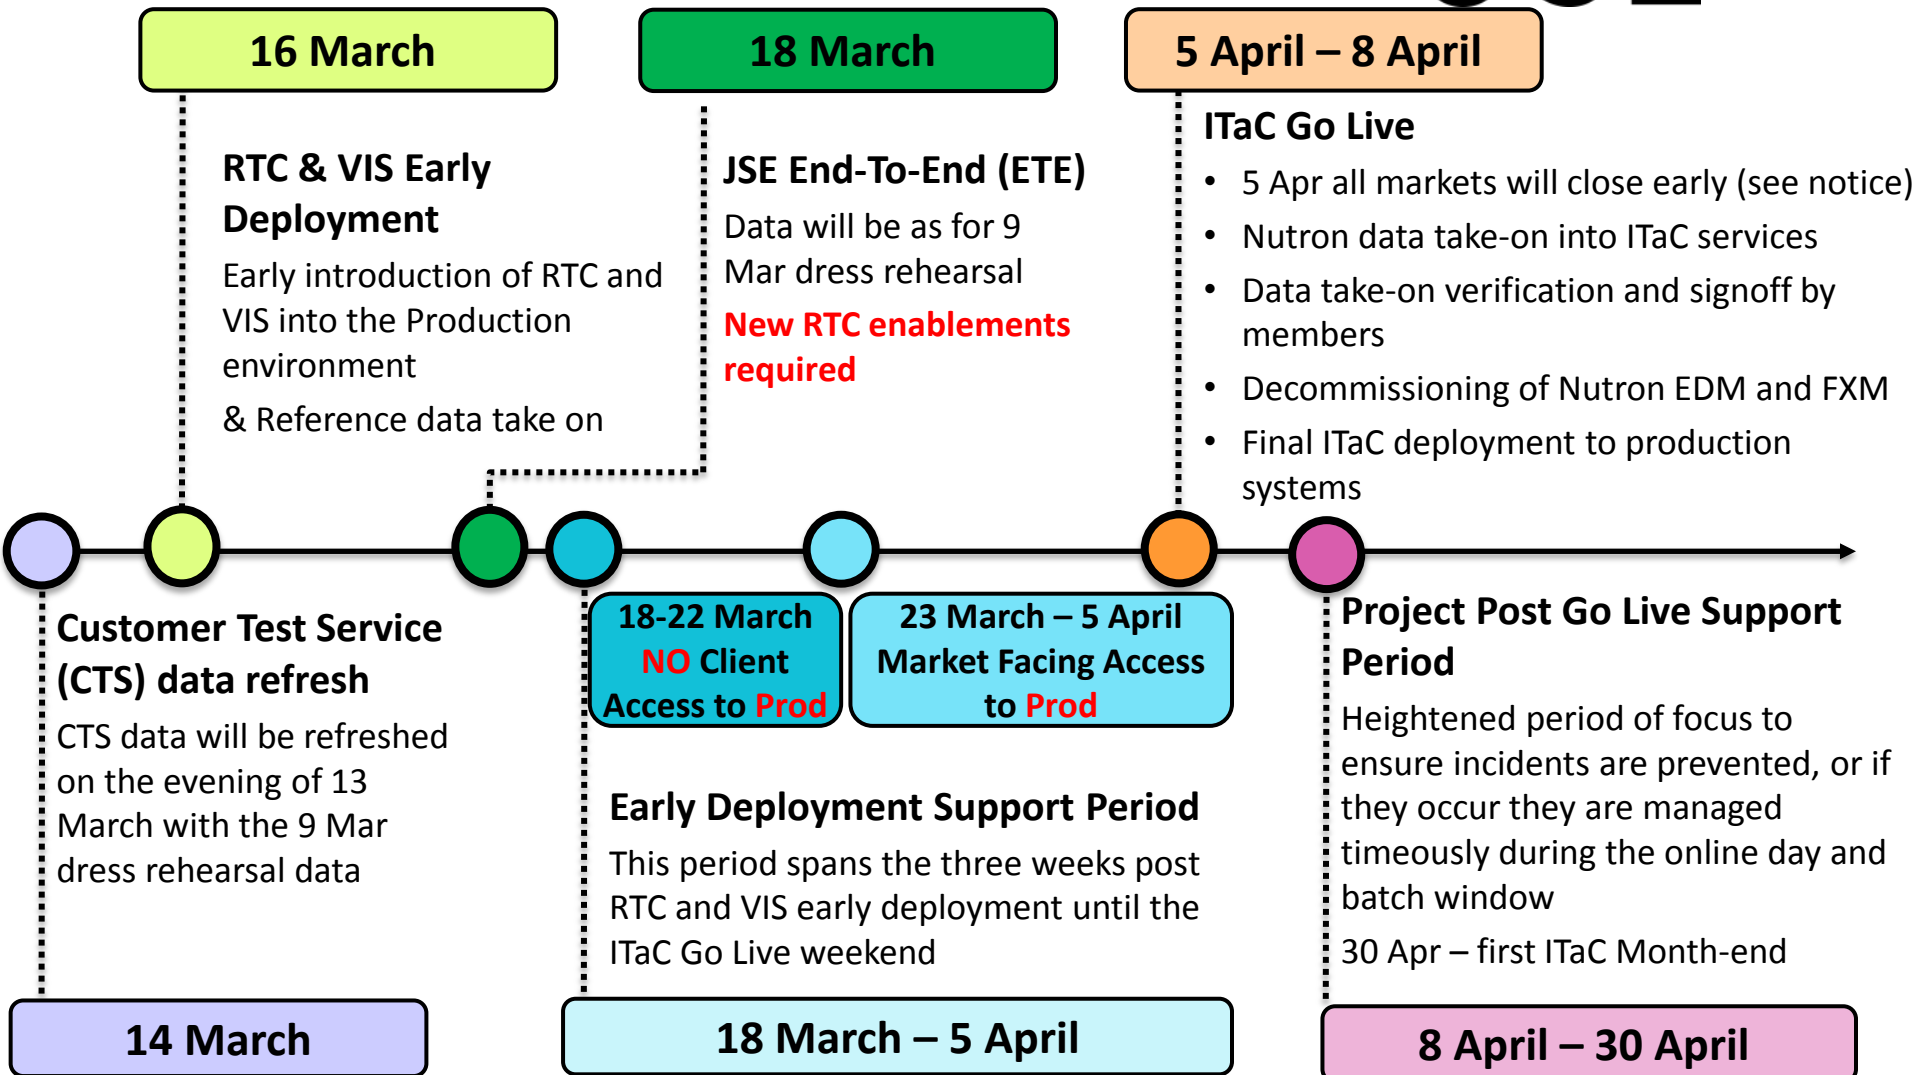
16 March

RTC & VIS Early Deployment

Early introduction of RTC and VIS into the Production environment

& Reference data take on

18 March

JSE End-To-End (ETE)

Data will be as for 9 Mar dress rehearsal

New RTC enablements required

5 April – 8 April

ITaC Go Live

- 5 Apr all markets will close early (see notice)
- Nutron data take-on into ITaC services
- Data take-on verification and signoff by members
- Decommissioning of Nutron EDM and FXM
- Final ITaC deployment to production systems

Customer Test Service (CTS) data refresh

CTS data will be refreshed on the evening of 13 March with the 9 Mar dress rehearsal data

14 March

18-22 March NO Client Access to Prod

23 March – 5 April Market Facing Access to Prod

Early Deployment Support Period

This period spans the three weeks post RTC and VIS early deployment until the ITaC Go Live weekend

18 March – 5 April

Project Post Go Live Support Period

Heightened period of focus to ensure incidents are prevented, or if they occur they are managed timeously during the online day and batch window

30 Apr – first ITaC Month-end

8 April – 30 April